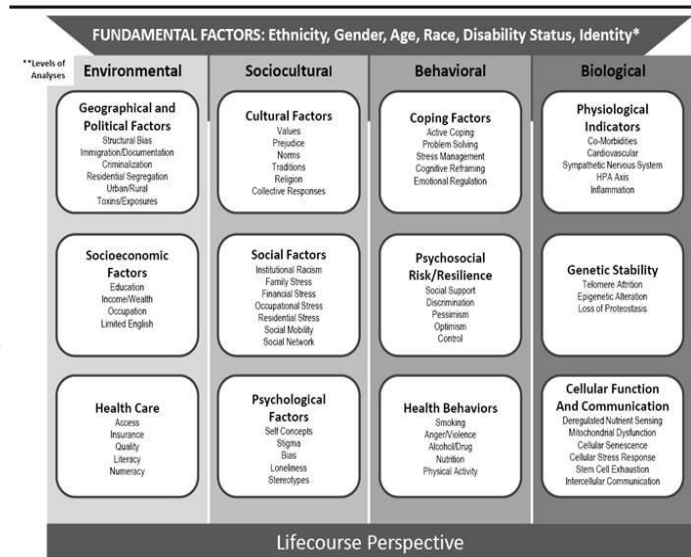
FUNDAMENTAL FACTORS: Ethnicity, Gender, Age, Race, Disability Status, Identity*

**Levels of Analyses

Environmental

Geographical and Political Factors
Structural Bias
Immigration/Documentation
Criminalization
Residential Segregation
Urban/Rural
Toxins/Exposures

Socioeconomic Factors
Education
Income/Wealth
Occupation
Limited English

Health Care
Access
Insurance
Quality
Literacy
Numeracy

Sociocultural

Cultural Factors
Values
Prejudice
Norms
Traditions
Religion
Collective Responses

Social Factors
Institutional Racism
Family Stress
Financial Stress
Occupational Stress
Residential Stress
Social Mobility
Social Network

Psychological Factors
Self Concepts
Stigma
Bias
Loneliness
Stereotypes

Behavioral

Coping Factors
Active Coping
Problem Solving
Stress Management
Cognitive Reframing
Emotional Regulation

Psychosocial Risk/Resilience
Social Support
Discrimination
Pessimism
Optimism
Control

Health Behaviors
Smoking
Anger/Violence
Alcohol/Drug
Nutrition
Physical Activity

Biological

Physiological Indicators
Co-Morbidities
Cardiovascular
Sympathetic Nervous System
HPA Axis
Inflammation

Genetic Stability
Telomere Attrition
Epigenetic Alteration
Loss of Proteostasis

Cellular Function And Communication
Deregulated Nutrient Sensing
Mitochondrial Dysfunction
Cellular Senescence
Cellular Stress Response
Stem Cell Exhaustion
Intercellular Communication

Lifecourse Perspective